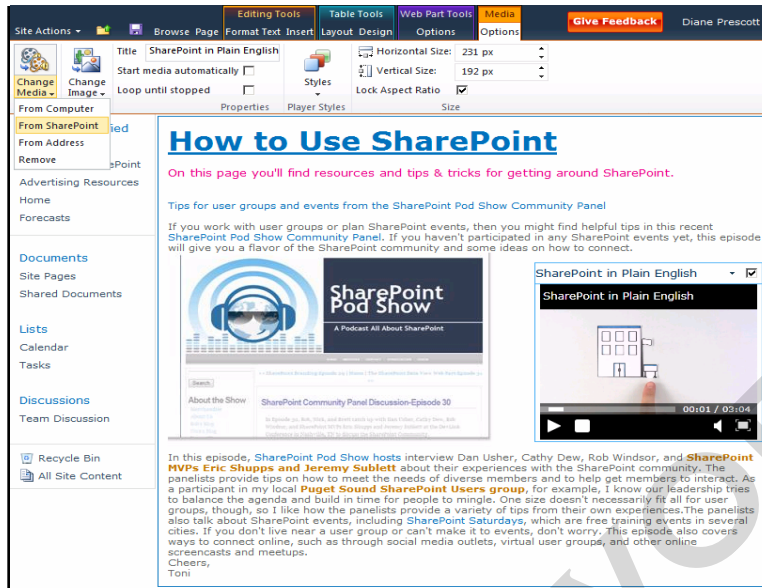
Site Actions Browse Page Editing Tools Format Text Insert Table Tools Layout Design Web Part Tools Options Media Options Give Feedback Diane Prescott

Change Media Change Image Title SharePoint in Plain English Start media automatically Loop until stopped Properties Styles Player Styles Horizontal Size: 231 px Vertical Size: 192 px Lock Aspect Ratio Size

From Computer
From SharePoint
From Address
Remove

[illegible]sed
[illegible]Point
Advertising Resources
Home
Forecasts

Documents
Site Pages
Shared Documents

Lists
Calendar
Tasks

Discussions
Team Discussion

Recycle Bin
All Site Content

How to Use SharePoint

On this page you'll find resources and tips & tricks for getting around SharePoint.

Tips for user groups and events from the SharePoint Pod Show Community Panel

If you work with user groups or plan SharePoint events, then you might find helpful tips in this recent SharePoint Pod Show Community Panel. If you haven't participated in any SharePoint events yet, this episode will give you a flavor of the SharePoint community and some ideas on how to connect.

SharePoint Pod Show
A Podcast All About SharePoint

SharePoint Community Panel Discussion-Episode 30

About the Show

SharePoint in Plain English
SharePoint in Plain English
00:01 / 03:04

In this episode, SharePoint Pod Show hosts interview Dan Usher, Cathy Dew, Rob Windsor, and SharePoint MVPs Eric Shupps and Jeremy Sublett about their experiences with the SharePoint community. The panelists provide tips on how to meet the needs of diverse members and to help get members to interact. As a participant in my local Puget Sound SharePoint Users group, for example, I know our leadership tries to balance the agenda and build in time for people to mingle. One size doesn't necessarily fit all for user groups, though, so I like how the panelists provide a variety of tips from their own experiences.The panelists also talk about SharePoint events, including SharePoint Saturdays, which are free training events in several cities. If you don't live near a user group or can't make it to events, don't worry. This episode also covers ways to connect online, such as through social media outlets, virtual user groups, and other online screencasts and meetups.
Cheers,
Toni